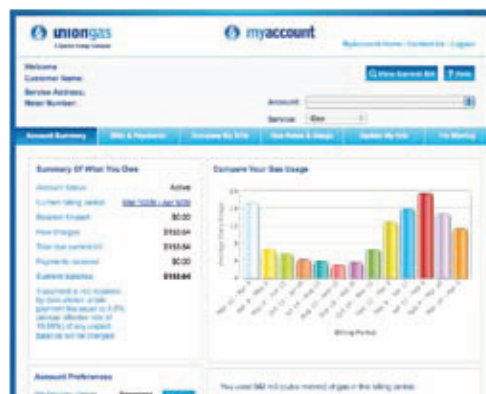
uniongas
A Spectra Energy Company

myaccount

Myaccount Home | Contact Us | Logout

Welcome
Customer Name:
Service Address:
Meter Number:

View Current Bill
Help

Account:
Service: Gas

Account Summary
Bills & Payments
Compare My Bills
Gas Rates & Usage
Update My Info
I'm Moving

Summary Of What You Owe

Account Status: Active
Current billing period: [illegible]
Balance forward: $0.00
New charges: $153.64
Total due current bill: $153.64
Payments received: $0.00
Current balance: $153.64

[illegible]

Compare Your Gas Usage

Billing Period

Account Preferences

You used 582 m3 (cubic metres) of gas in this billing period.